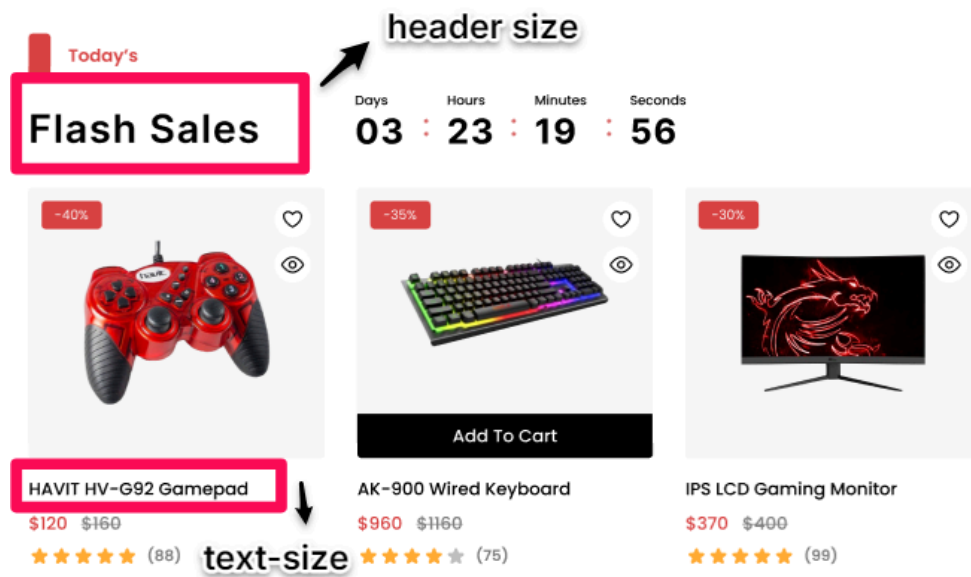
header size

Today's

Flash Sales

Days 03 : Hours 23 : Minutes 19 : Seconds 56

-40%

HAVIT HV-G92 Gamepad

$120 $160

(88)

-35%

Add To Cart

AK-900 Wired Keyboard

$960 $1160

(75)

-30%

IPS LCD Gaming Monitor

$370 $400

(99)

text-size